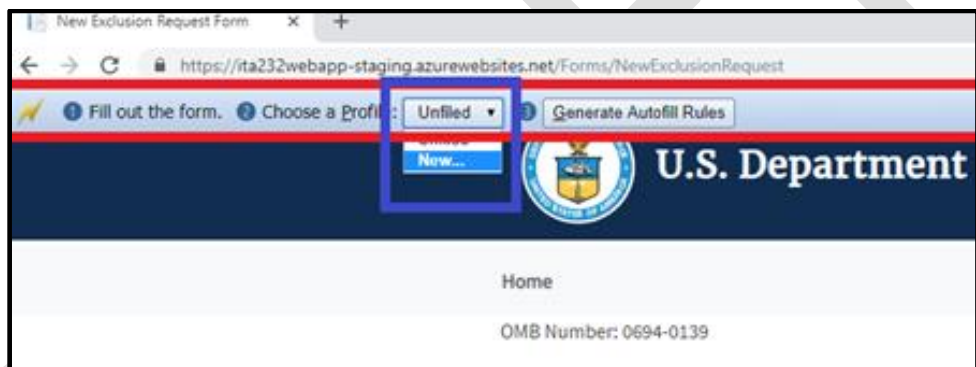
New Exclusion Request Form ×  +

https://ita232webapp-staging.azurewebsites.net/Forms/NewExclusionRequest

1 Fill out the form. 2 Choose a Profil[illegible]: Unfiled ▾ 3 Generate Autofill Rules

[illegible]
New...

U.S. Department

Home

OMB Number: 0694-0139